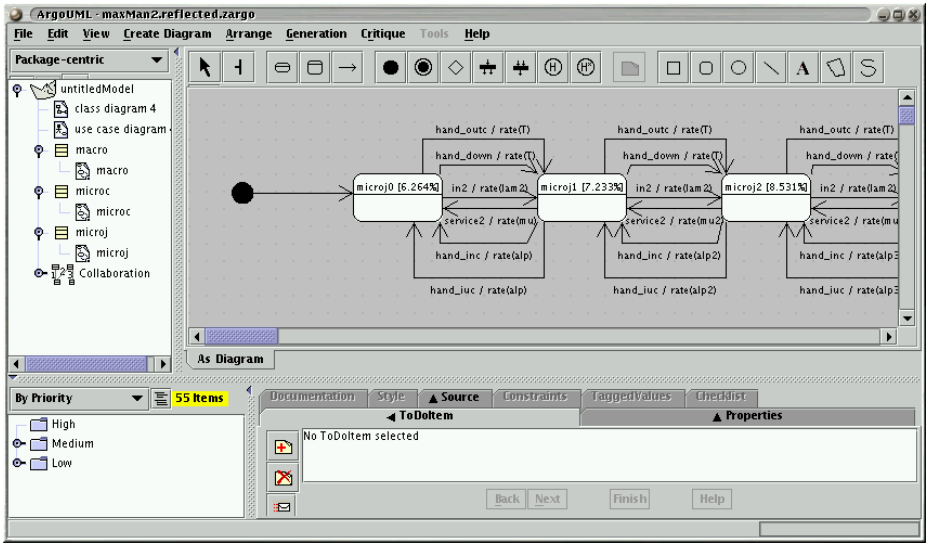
ArgoUML - maxMan2.reflected.zargo

File Edit View Create Diagram Arrange Generation Critique Tools Help

Package-centric

untitledModel
class diagram 4
use case diagram
macro
macro
microc
microc
microj
microj
Collaboration

hand_outc / rate(T)
hand_down / rate(T)
microj0 [6.264%]
in2 / rate(lam2)
service2 / rate(mu2)
hand_inc / rate(alp)
hand_iuc / rate(alp)
hand_outc / rate(T)
hand_down / rate(T)
microj1 [7.233%]
in2 / rate(lam2)
service2 / rate(mu2)
hand_inc / rate(alp2)
hand_iuc / rate(alp2)
hand_outc / rate(T)
hand_down / rate(T)
microj2 [8.531%]
in2 / rate(lam2)
service2 / rate(mu
hand_inc / rate(alp3
hand_iuc / rate(alp3

As Diagram

By Priority
55 Items
High
Medium
Low

Documentation Style Source Constraints TaggedValues Checklist
ToDoItem
Properties
No ToDoItem selected

Back Next Finish Help